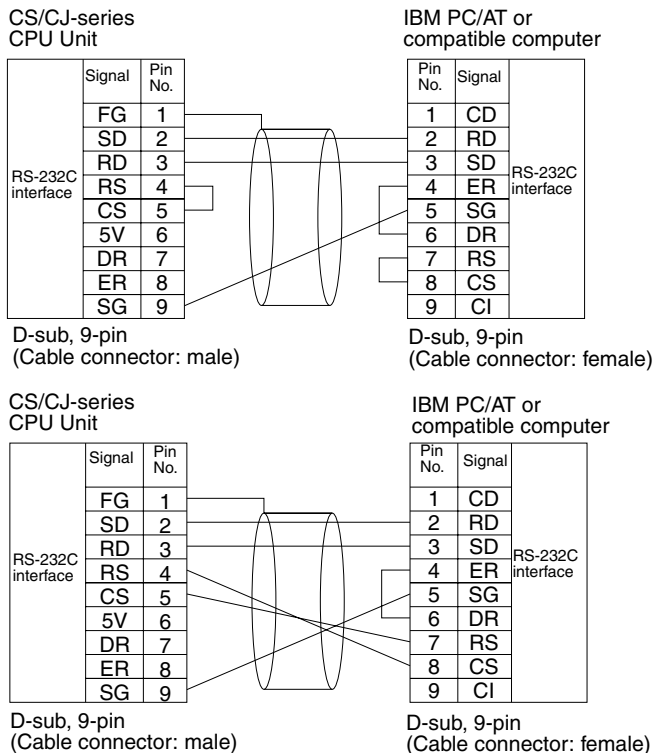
CS/CJ-series CPU Unit

RS-232C interface

| Signal | Pin No. |
|---|---|
| FG | 1 |
| SD | 2 |
| RD | 3 |
| RS | 4 |
| CS | 5 |
| 5V | 6 |
| DR | 7 |
| ER | 8 |
| SG | 9 |

D-sub, 9-pin
(Cable connector: male)

IBM PC/AT or compatible computer

| Pin No. | Signal |
|---|---|
| 1 | CD |
| 2 | RD |
| 3 | SD |
| 4 | ER |
| 5 | SG |
| 6 | DR |
| 7 | RS |
| 8 | CS |
| 9 | CI |

RS-232C interface

D-sub, 9-pin
(Cable connector: female)

CS/CJ-series CPU Unit

RS-232C interface

| Signal | Pin No. |
|---|---|
| FG | 1 |
| SD | 2 |
| RD | 3 |
| RS | 4 |
| CS | 5 |
| 5V | 6 |
| DR | 7 |
| ER | 8 |
| SG | 9 |

D-sub, 9-pin
(Cable connector: male)

IBM PC/AT or compatible computer

| Pin No. | Signal |
|---|---|
| 1 | CD |
| 2 | RD |
| 3 | SD |
| 4 | ER |
| 5 | SG |
| 6 | DR |
| 7 | RS |
| 8 | CS |
| 9 | CI |

RS-232C interface

D-sub, 9-pin
(Cable connector: female)